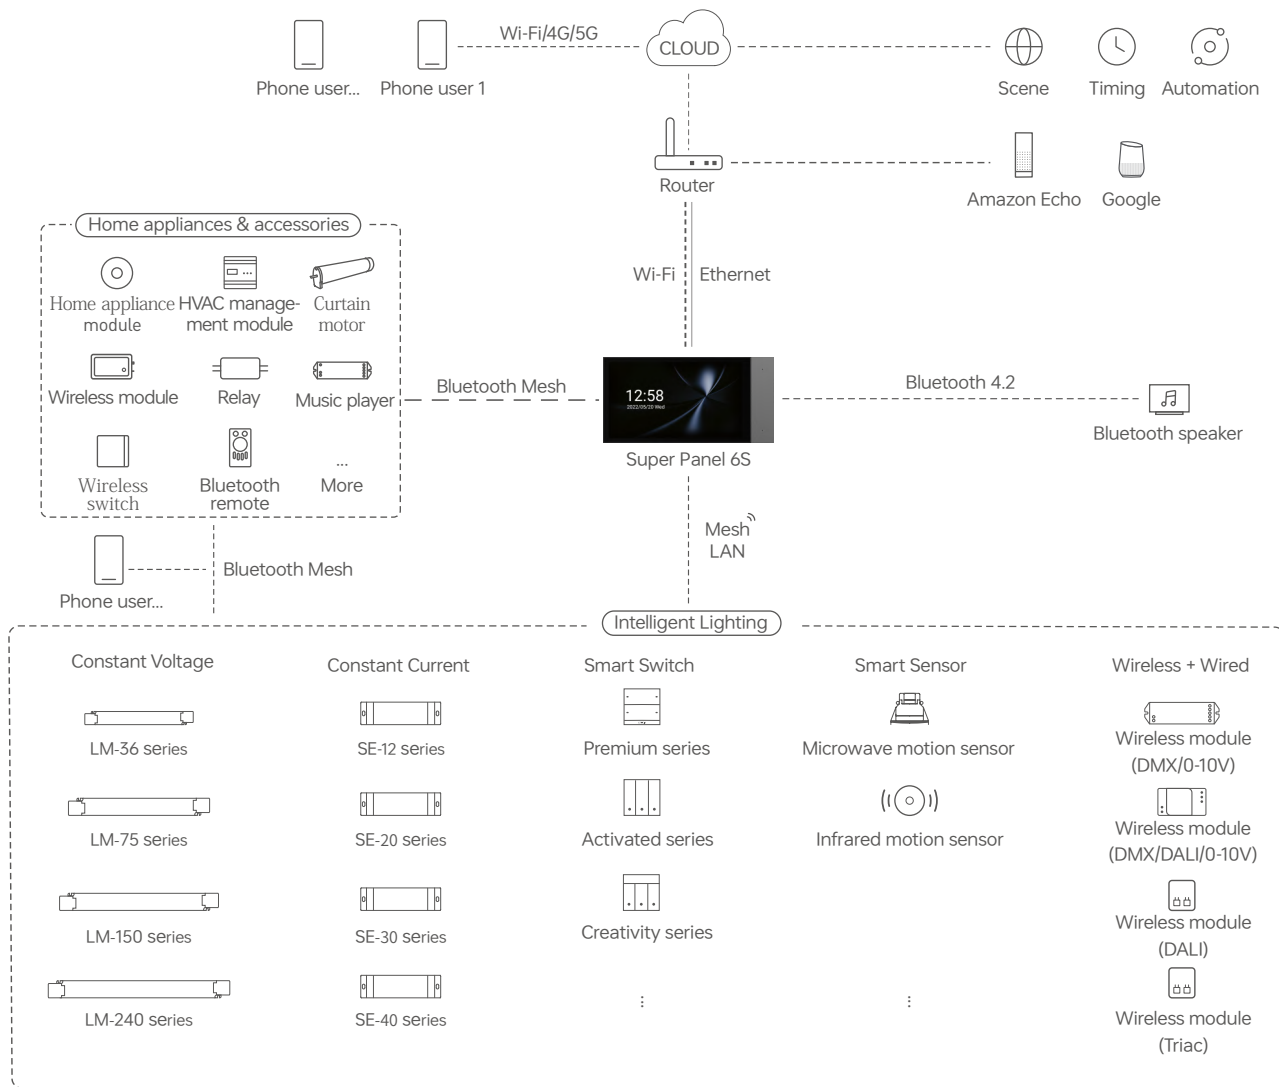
Phone user... Phone user 1
Wi-Fi/4G/5G
CLOUD
Scene Timing Automation
Router
Amazon Echo Google
Home appliances & accessories
Home appliance module
HVAC management module
Curtain motor
Wireless module
Relay
Music player
Wireless switch
Bluetooth remote
...
More
Wi-Fi
Ethernet
Bluetooth Mesh
12:58
2022/05/20 Wed
Super Panel 6S
Bluetooth 4.2
Bluetooth speaker
Mesh
LAN
Phone user...
Bluetooth Mesh
Intelligent Lighting
Constant Voltage
LM-36 series
LM-75 series
LM-150 series
LM-240 series
Constant Current
SE-12 series
SE-20 series
SE-30 series
SE-40 series
Smart Switch
Premium series
Activated series
Creativity series
⋮
Smart Sensor
Microwave motion sensor
Infrared motion sensor
⋮
Wireless + Wired
Wireless module (DMX/0-10V)
Wireless module (DMX/DALI/0-10V)
Wireless module (DALI)
Wireless module (Triac)